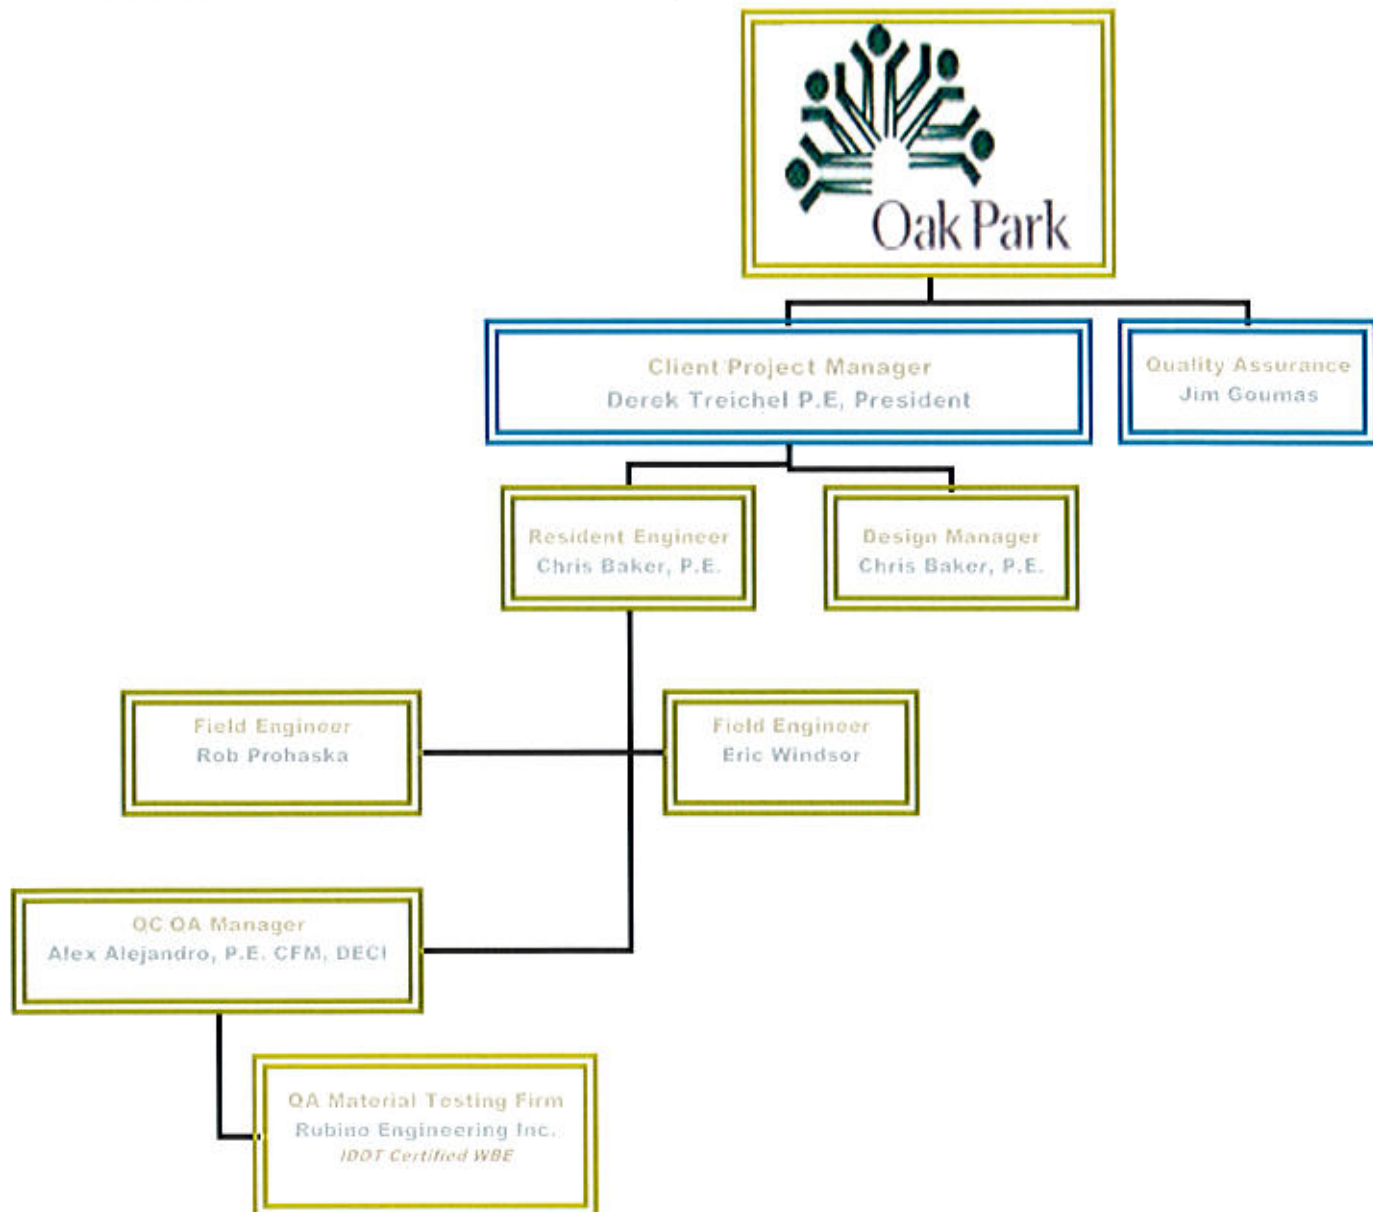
Oak Park

Client Project Manager
Derek Treichel P.E. President

Quality Assurance
Jim Goumas

Resident Engineer
Chris Baker, P.E.

Design Manager
Chris Baker, P.E.

Field Engineer
Rob Prohaska

Field Engineer
Eric Windsor

QC QA Manager
Alex Alejandro, P.E. CFM, DECI

QA Material Testing Firm
Rubino Engineering Inc.
IDOT Certified WBE